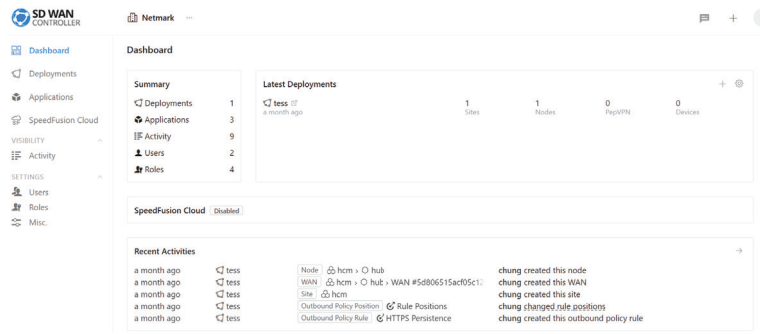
SD WAN CONTROLLER

Netmark ···

Dashboard
Deployments
Applications
SpeedFusion Cloud
VISIBILITY
Activity
SETTINGS
Users
Roles
Misc.

Dashboard

Summary
Deployments 1
Applications 3
Activity 9
Users 2
Roles 4

Latest Deployments
tess
a month ago
1 Sites
1 Nodes
0 PepVPN
0 Devices

SpeedFusion Cloud Disabled

Recent Activities

| | | | | |
|---|---|---|---|---|
| a month ago | tess | Node | hcm › hub | chung created this node |
| a month ago | tess | WAN | hcm › hub › WAN #5d806515acf05c1 | chung created this WAN |
| a month ago | tess | Site | hcm | chung created this site |
| a month ago | tess | Outbound Policy Position | Rule Positions | chung changed rule positions |
| a month ago | tess | Outbound Policy Rule | HTTPS Persistence | chung created this outbound policy rule |